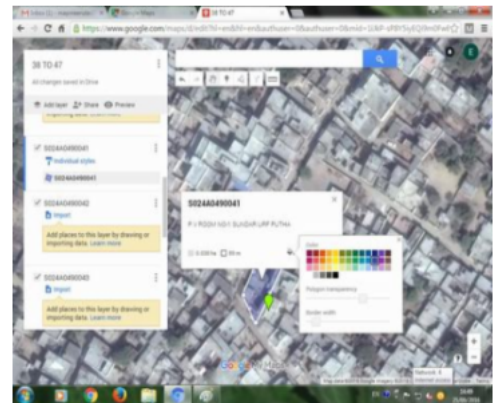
38 TO 47

https://www.google.com/maps/d/edit?hl=en&hl=en&authuser=0&authuser=0&mid=1UNF-zP8Y5yEQ9m0Fwl

38 TO 47

All changes saved in Drive

Add layer Share Preview

S024A0490041

Individual styles

S024A0490041

S024A0490042

Import

Add places to this layer by drawing or importing data. Learn more

S024A0490040

Import

Add places to this layer by drawing or importing data. Learn more

S024A0490041

P J ROOH NGY SUNDAR URF PUTHA

Color

Polygon transparency

Border width

Google My Maps

Map data ©2016 Google Imagery ©2016

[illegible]